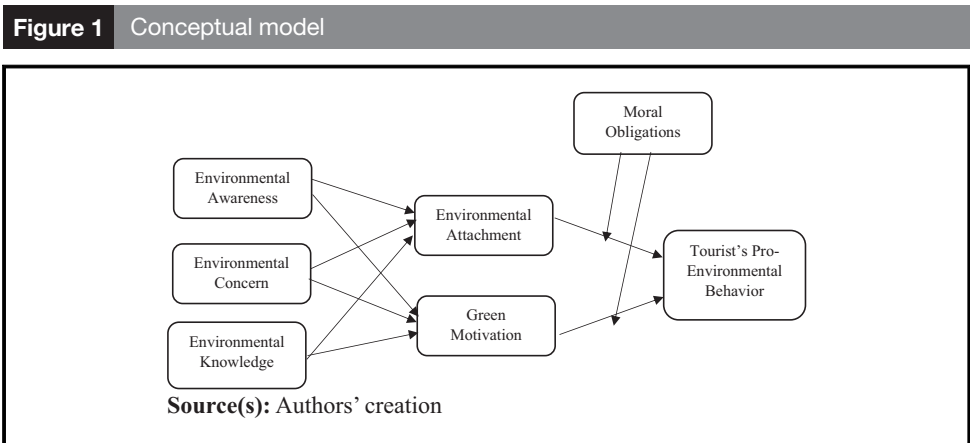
Figure 1 Conceptual model

Moral Obligations

Environmental Awareness

Environmental Attachment

Environmental Concern

Tourist's Pro-Environmental Behavior

Green Motivation

Environmental Knowledge

Source(s): Authors' creation